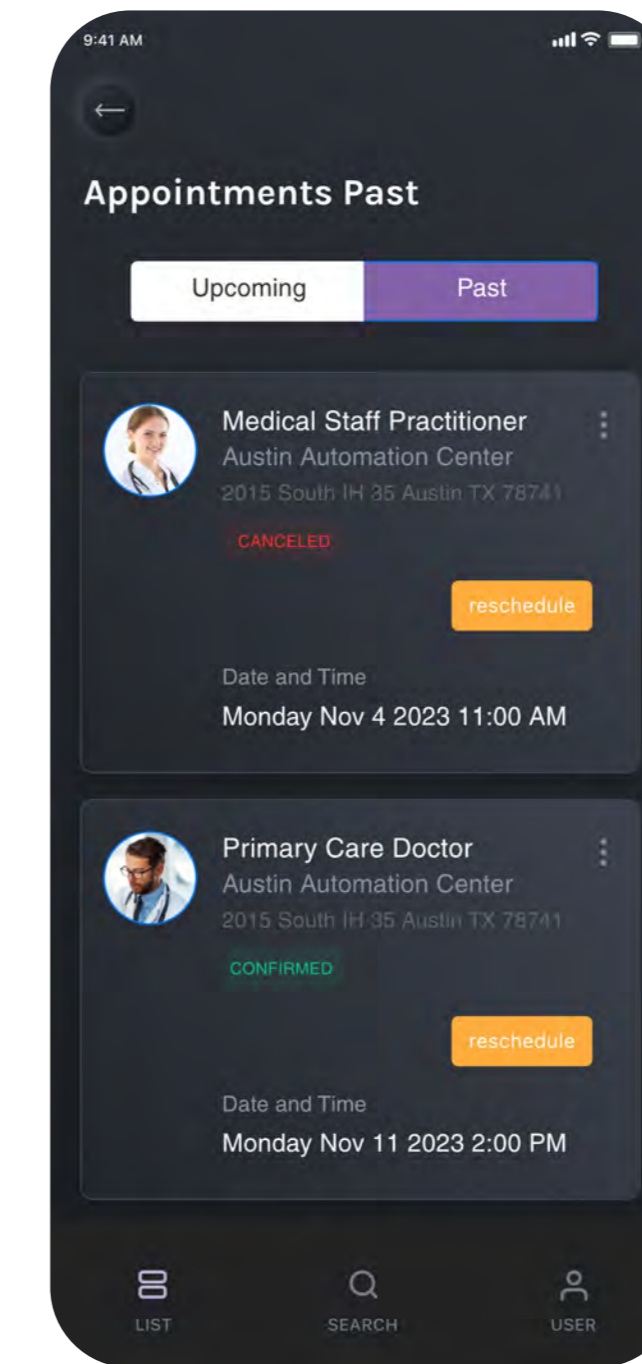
9:41 AM

Appointments Past

Upcoming

Past

Medical Staff Practitioner
Austin Automation Center
2015 South IH 35 Austin TX 78741
CANCELED

reschedule

Date and Time
Monday Nov 4 2023 11:00 AM

Primary Care Doctor
Austin Automation Center
2015 South IH 35 Austin TX 78741
CONFIRMED

reschedule

Date and Time
Monday Nov 11 2023 2:00 PM

LIST

SEARCH

USER